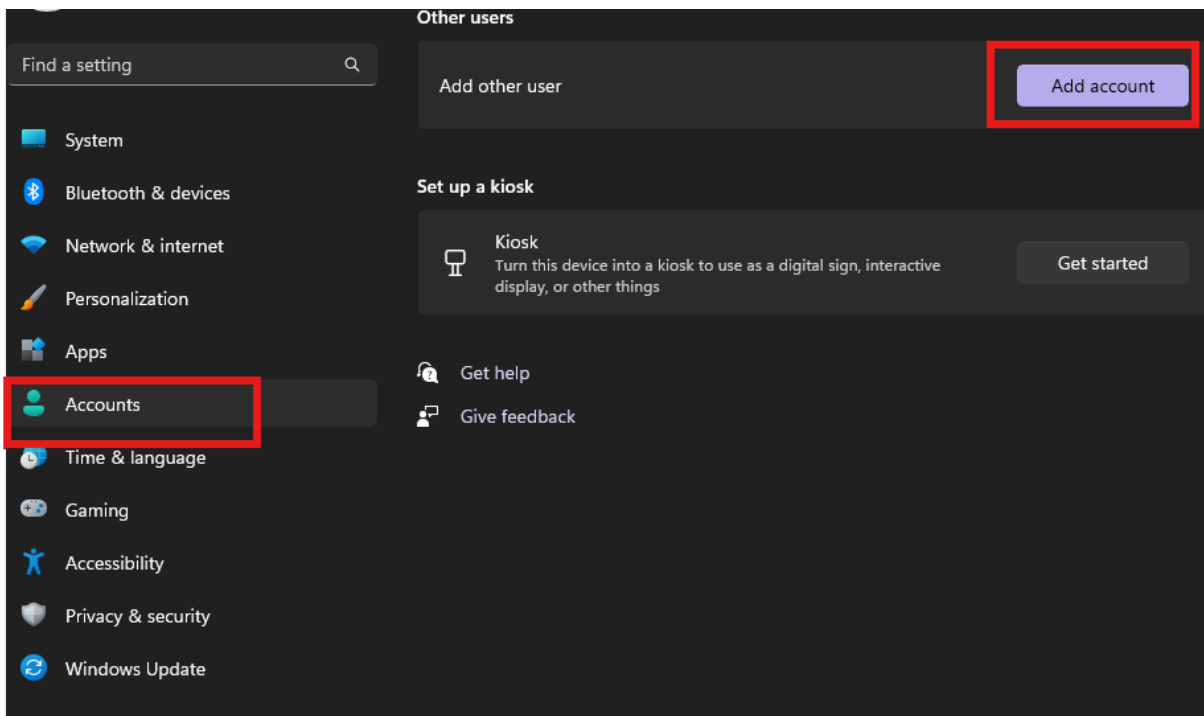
Find a setting

System

Bluetooth & devices

Network & internet

Personalization

Apps

Accounts

Time & language

Gaming

Accessibility

Privacy & security

Windows Update

Other users

Add other user

Add account

Set up a kiosk

Kiosk

Turn this device into a kiosk to use as a digital sign, interactive display, or other things

Get started

Get help

Give feedback